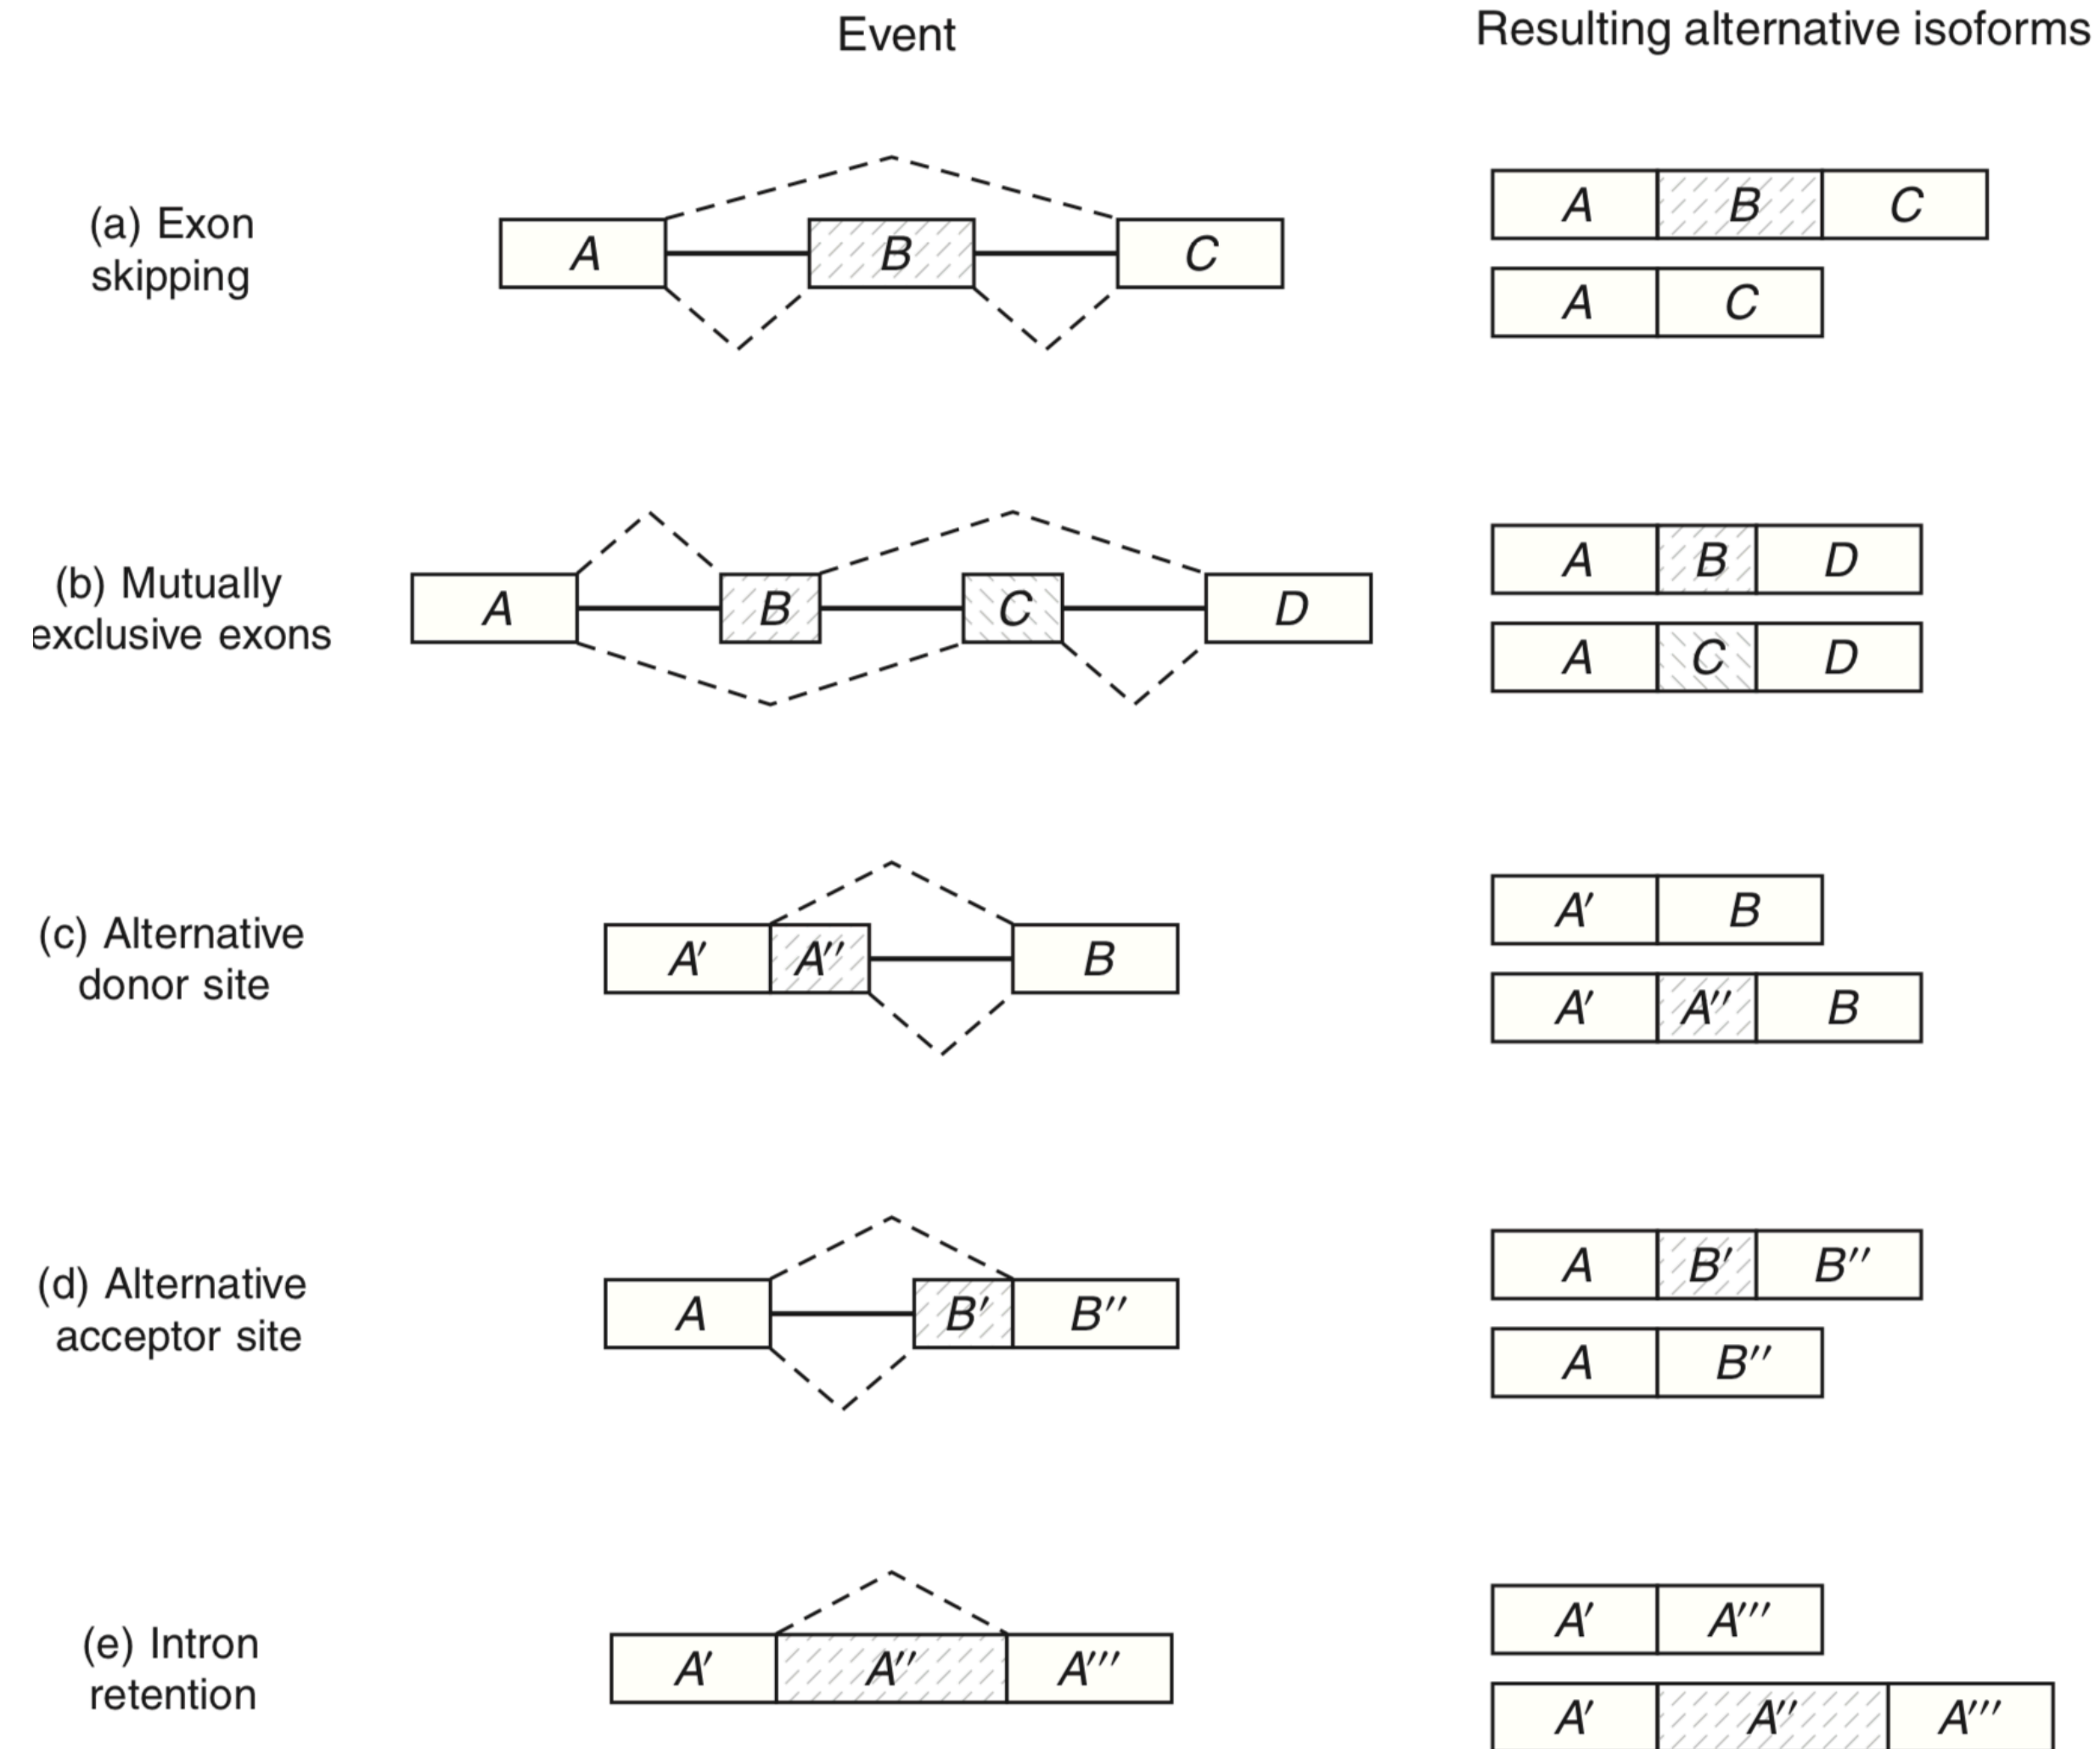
Event

Resulting alternative isoforms

(a) Exon skipping

$A$ $B$ $C$

$A$ $B$ $C$

$A$ $C$

(b) Mutually exclusive exons

$A$ $B$ $C$ $D$

$A$ $B$ $D$

$A$ $C$ $D$

(c) Alternative donor site

$A'$ $A''$ $B$

$A'$ $B$

$A'$ $A''$ $B$

(d) Alternative acceptor site

$A$ $B'$ $B''$

$A$ $B'$ $B''$

$A$ $B''$

(e) Intron retention

$A'$ $A''$ $A'''$

$A'$ $A'''$

$A'$ $A''$ $A'''$